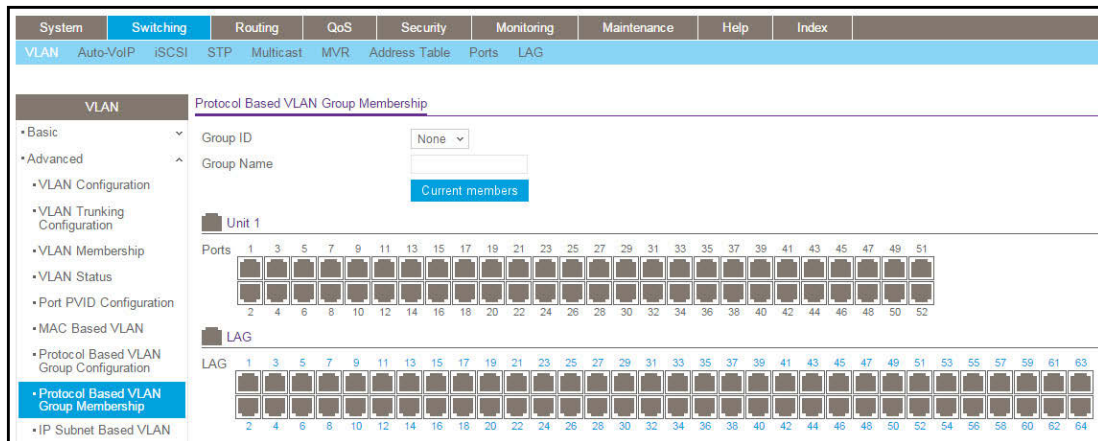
System Switching Routing QoS Security Monitoring Maintenance Help Index

VLAN Auto-VoIP iSCSI STP Multicast MVR Address Table Ports LAG

VLAN

• Basic

• Advanced

• VLAN Configuration

• VLAN Trunking Configuration

• VLAN Membership

• VLAN Status

• Port PVID Configuration

• MAC Based VLAN

• Protocol Based VLAN Group Configuration

• Protocol Based VLAN Group Membership

• IP Subnet Based VLAN

Protocol Based VLAN Group Membership

Group ID None

Group Name

Current members

Unit 1

Ports 1 3 5 7 9 11 13 15 17 19 21 23 25 27 29 31 33 35 37 39 41 43 45 47 49 51

2 4 6 8 10 12 14 16 18 20 22 24 26 28 30 32 34 36 38 40 42 44 46 48 50 52

LAG

LAG 1 3 5 7 9 11 13 15 17 19 21 23 25 27 29 31 33 35 37 39 41 43 45 47 49 51 53 55 57 59 61 63

2 4 6 8 10 12 14 16 18 20 22 24 26 28 30 32 34 36 38 40 42 44 46 48 50 52 54 56 58 60 62 64